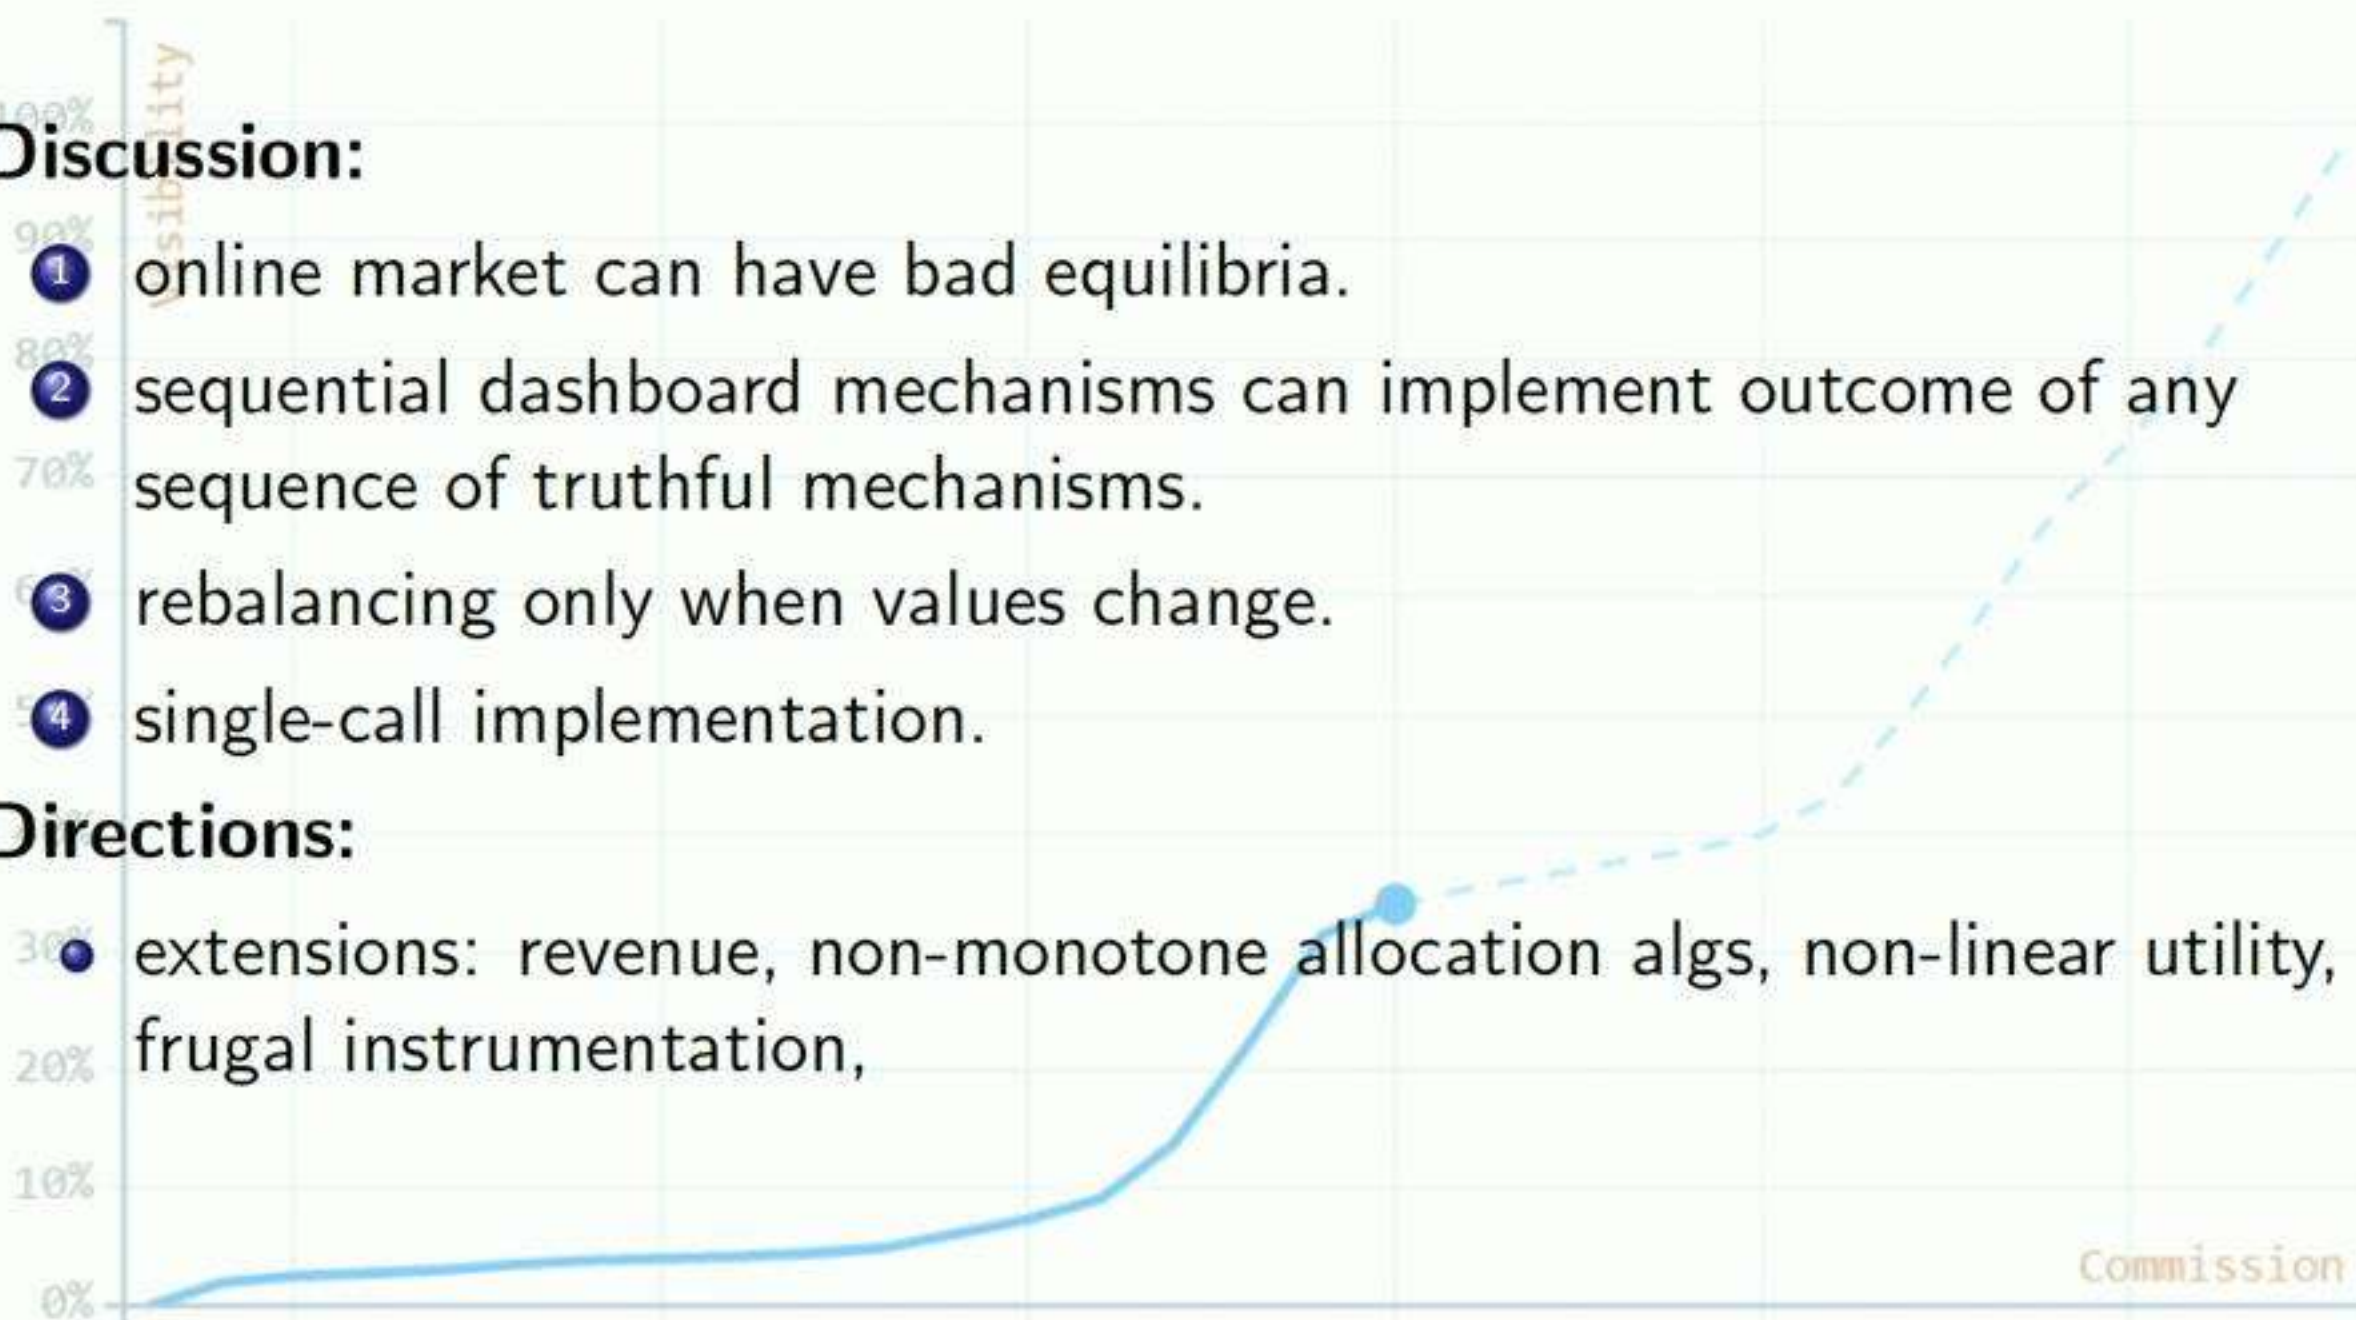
Discussion:

1 online market can have bad equilibria.

2 sequential dashboard mechanisms can implement outcome of any sequence of truthful mechanisms.

3 rebalancing only when values change.

4 single-call implementation.

Directions:

• extensions: revenue, non-monotone allocation algs, non-linear utility, frugal instrumentation,

100%
90%
80%
70%
60%
50%
30%
20%
10%
0%
Visibility
Commission